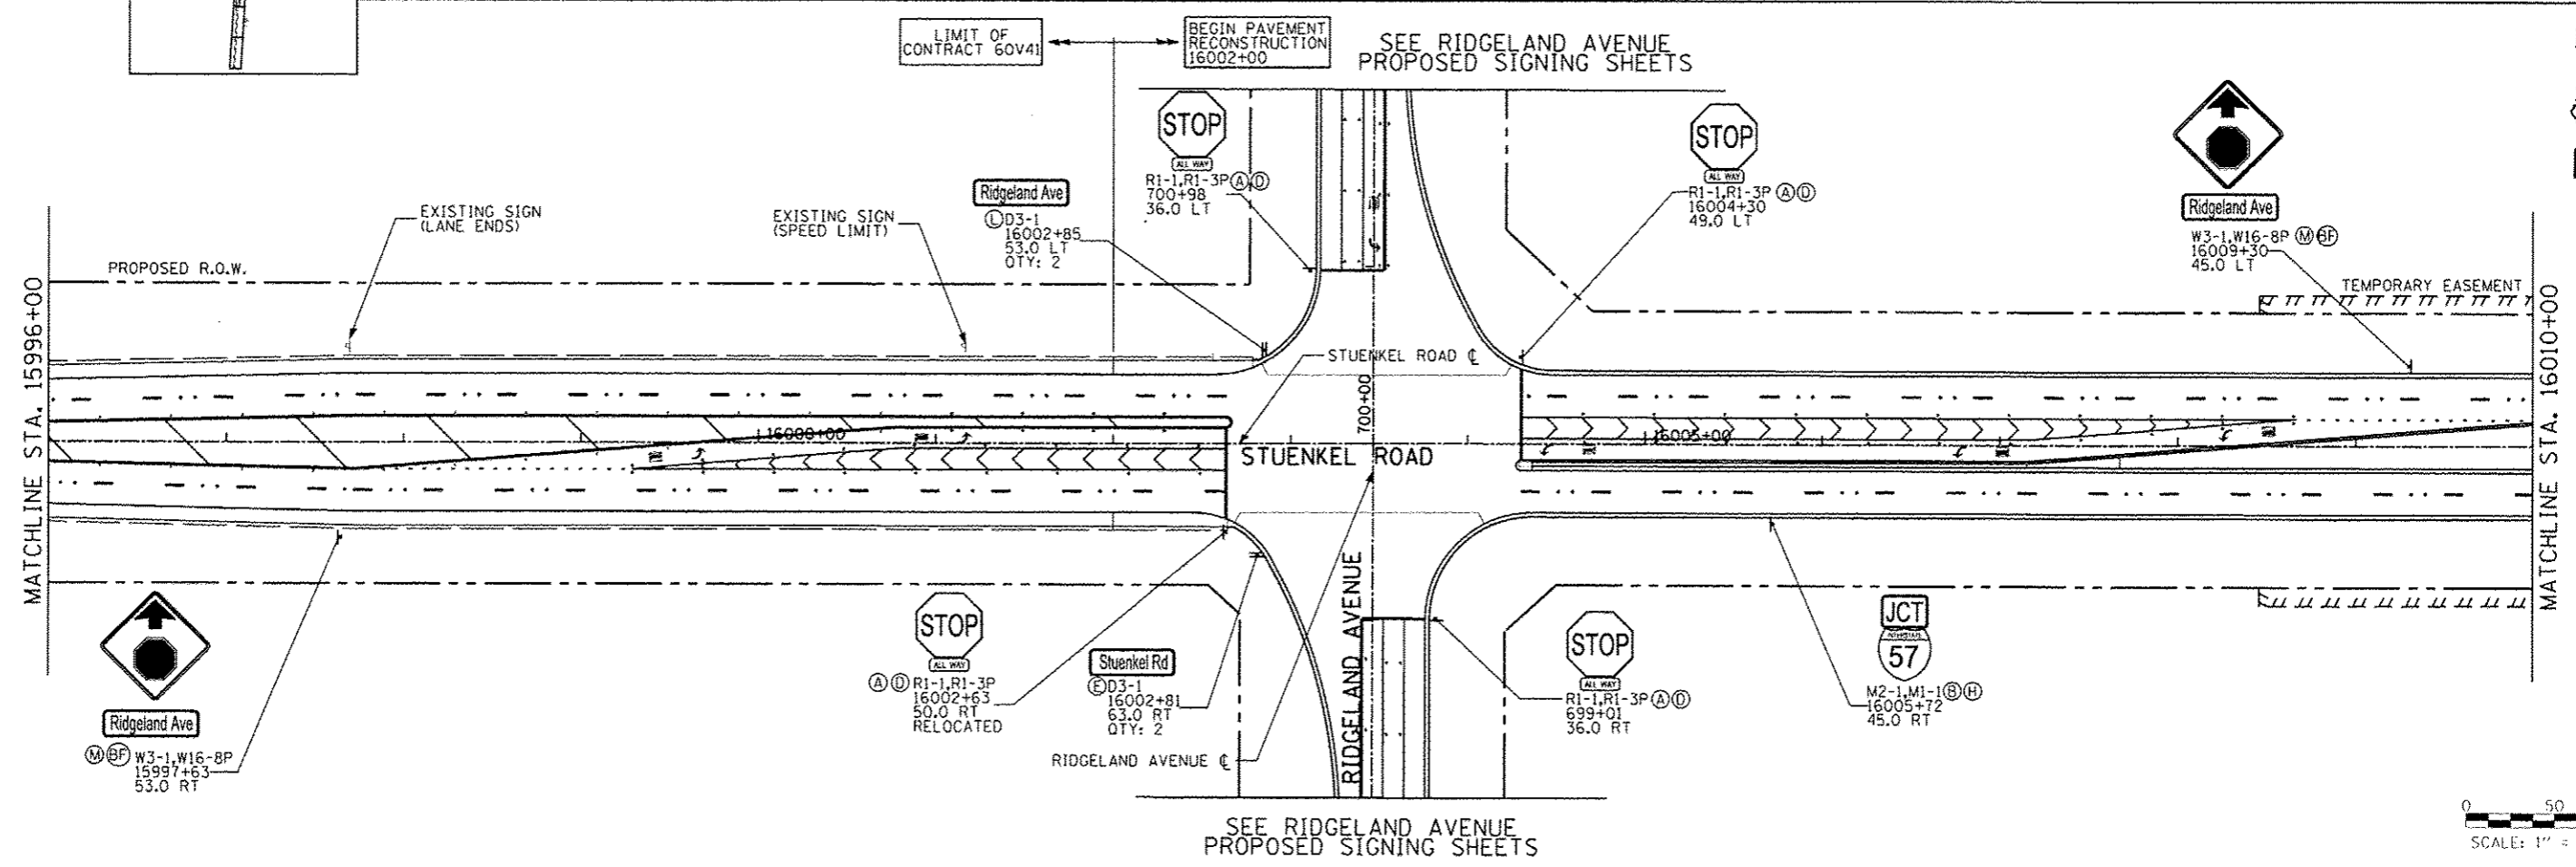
LIMIT OF CONTRACT 60V41

BEGIN PAVEMENT RECONSTRUCTION 16002+00

SEE RIDGELAND AVENUE PROPOSED SIGNING SHEETS

STOP
ALL WAY
R1-1,R1-3P Ⓐ Ⓓ
700+98
36.0 LT

STOP
ALL WAY
R1-1,R1-3P Ⓐ Ⓓ
16004+30
49.0 LT

Ridgeland Ave
W3-1,W16-8P Ⓜ ⒷⒻ
16009+30
45.0 LT

Ridgeland Ave
Ⓛ D3-1
16002+85
53.0 LT
QTY: 2

EXISTING SIGN (LANE ENDS)

EXISTING SIGN (SPEED LIMIT)

PROPOSED R.O.W.

TEMPORARY EASEMENT

MATCHLINE STA. 15996+00

MATCHLINE STA. 16010+00

STUENKEL ROAD ℄

16000+00

700+00

16005+00

STUENKEL ROAD

RIDGELAND AVENUE

STOP
ALL WAY
Ⓐ Ⓓ R1-1,R1-3P
16002+63
50.0 RT
RELOCATED

Stuenkel Rd
Ⓔ D3-1
16002+81
63.0 RT
QTY: 2

RIDGELAND AVENUE ℄

STOP
ALL WAY
R1-1,R1-3P Ⓐ Ⓓ
699+01
36.0 RT

JCT
INTERSTATE
57
M2-1,M1-1 Ⓑ Ⓗ
16005+72
45.0 RT

Ridgeland Ave
Ⓜ ⒷⒻ W3-1,W16-8P
15997+63
53.0 RT

SEE RIDGELAND AVENUE PROPOSED SIGNING SHEETS

0 50
SCALE: 1" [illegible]